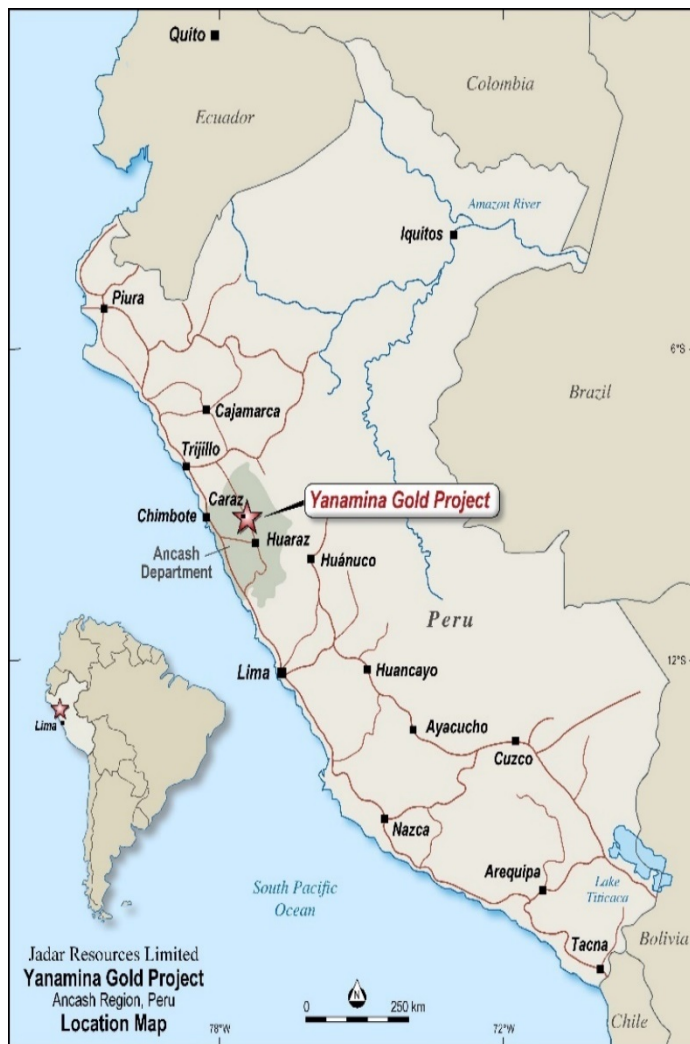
Quito

Colombia

Ecuador

Amazon River

Iquitos

Piura

6°S

Brazil

Cajamarca

Trijillo

Caraz

Yanamina Gold Project

Chimbote

Huaraz

Ancash Department

Huánuco

Peru

Lima

12°S

Huancayo

Lima

Ayacucho

Cuzco

Nazca

Arequipa

Lake Titicaca

South Pacific Ocean

Tacna

Bolivia

Jadar Resources Limited
Yanamina Gold Project
Ancash Region, Peru
Location Map

78°W

N

0

250 km

72°W

Chile